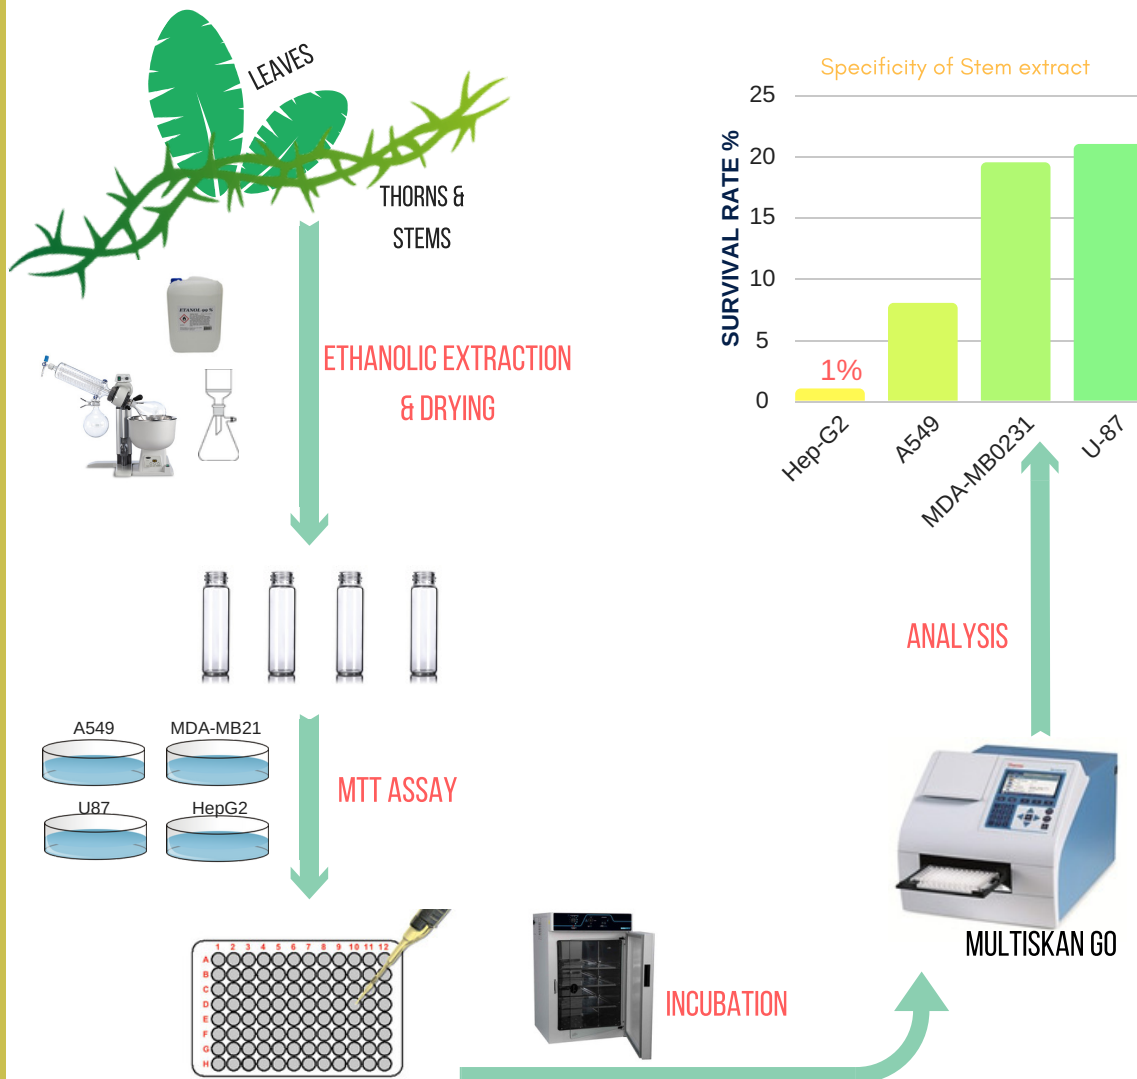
LEAVES

THORNS & STEMS

ETANOL 99 %

ETHANOLIC EXTRACTION & DRYING

A549
MDA-MB21
U87
HepG2

MTT ASSAY

1 2 3 4 5 6 7 8 9 10 11 12
A B C D E F G H

INCUBATION

Specificity of Stem extract

SURVIVAL RATE %

25
20
15
10
5
0

1%

Hep-G2
A549
MDA-MB0231
U-87

ANALYSIS

MULTISKAN GO